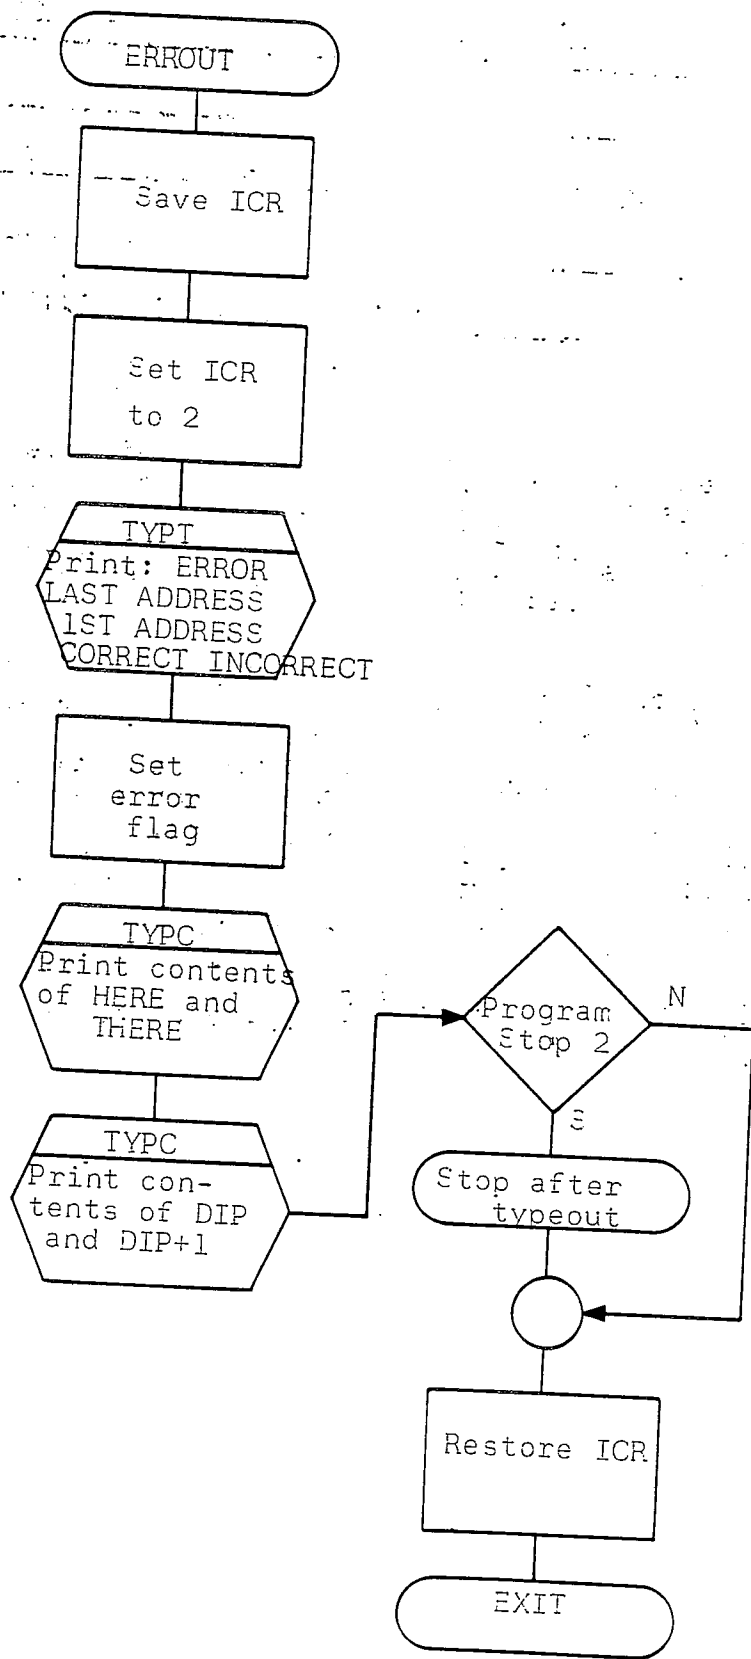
ERROUT

Save ICR

Set ICR to 2

TYPT
Print: ERROR
LAST ADDRESS
1ST ADDRESS
CORRECT INCORRECT

Set error flag

TYPC
Print contents of HERE and THERE

TYPC
Print contents of DIP and DIP+1

Program Stop 2

N

Y

Stop after typeout

Restore ICR

EXIT